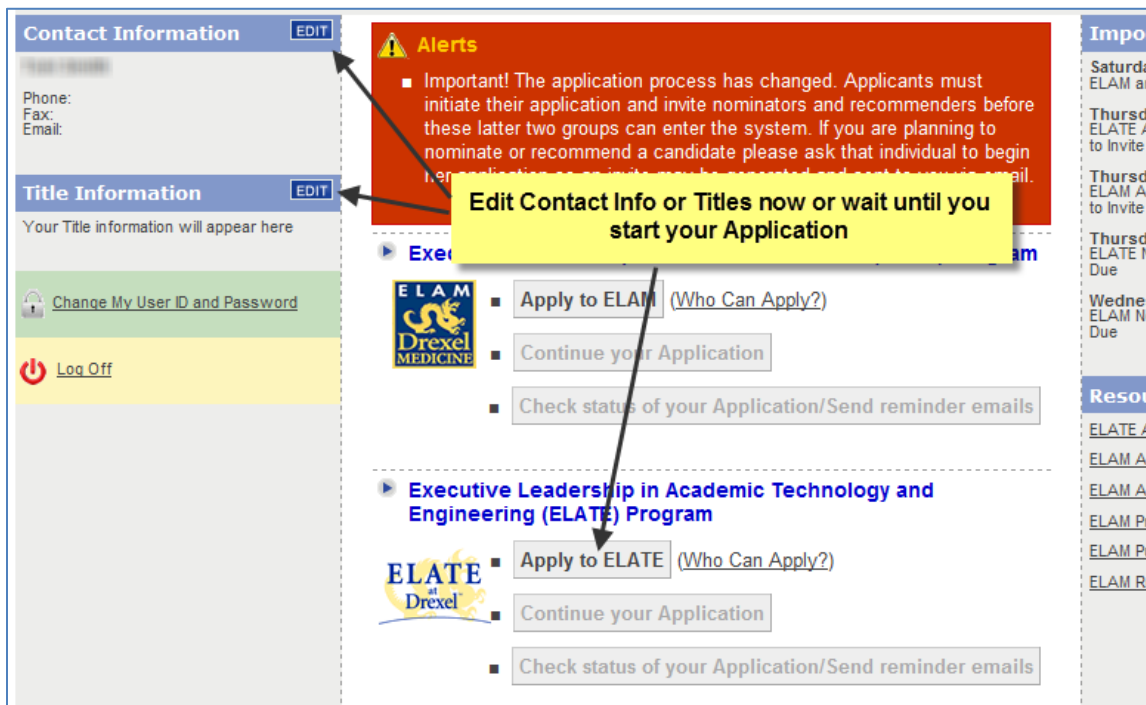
Contact Information EDIT

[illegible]

Phone:
Fax:
Email:

Title Information EDIT

Your Title information will appear here

Change My User ID and Password

Log Off

Alerts

Important! The application process has changed. Applicants must initiate their application and invite nominators and recommenders before these latter two groups can enter the system. If you are planning to nominate or recommend a candidate please ask that individual to begin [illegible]

Edit Contact Info or Titles now or wait until you start your Application

Exec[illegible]am

ELAM Drexel MEDICINE

Apply to ELAM (Who Can Apply?)

Continue your Application

Check status of your Application/Send reminder emails

Executive Leadership in Academic Technology and Engineering (ELATE) Program

ELATE at Drexel

Apply to ELATE (Who Can Apply?)

Continue your Application

Check status of your Application/Send reminder emails

Impo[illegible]

Saturda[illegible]
ELAM a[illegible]

Thursd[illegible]
ELATE A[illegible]
to Invite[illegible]

Thursd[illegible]
ELAM A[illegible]
to Invite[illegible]

Thursd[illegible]
ELATE N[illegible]
Due

Wedne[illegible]
ELAM N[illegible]
Due

Resou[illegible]

ELATE A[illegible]
ELAM A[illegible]
ELAM A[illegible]
ELAM P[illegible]
ELAM P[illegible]
ELAM R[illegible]